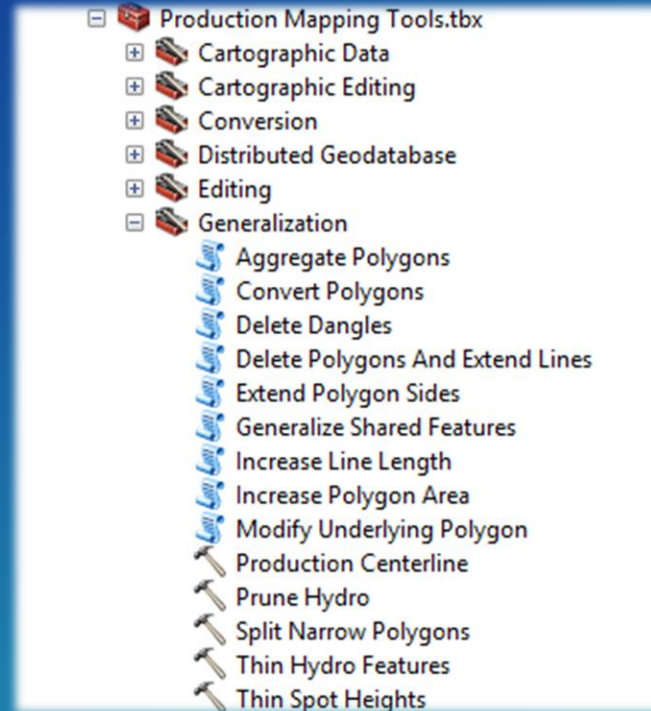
Production Mapping Tools.tbx
Cartographic Data
Cartographic Editing
Conversion
Distributed Geodatabase
Editing
Generalization
Aggregate Polygons
Convert Polygons
Delete Dangles
Delete Polygons And Extend Lines
Extend Polygon Sides
Generalize Shared Features
Increase Line Length
Increase Polygon Area
Modify Underlying Polygon
Production Centerline
Prune Hydro
Split Narrow Polygons
Thin Hydro Features
Thin Spot Heights